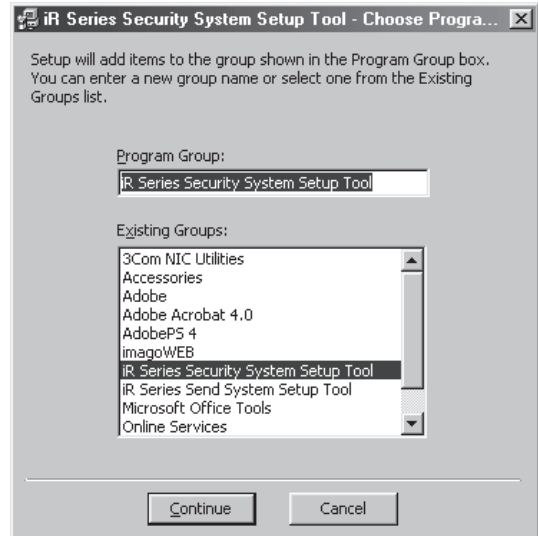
iR Series Security System Setup Tool - Choose Progra...

Setup will add items to the group shown in the Program Group box. You can enter a new group name or select one from the Existing Groups list.

Program Group:

iR Series Security System Setup Tool

Existing Groups:

3Com NIC Utilities
Accessories
Adobe
Adobe Acrobat 4.0
AdobePS 4
imagoWEB
iR Series Security System Setup Tool
iR Series Send System Setup Tool
Microsoft Office Tools
Online Services

Continue

Cancel